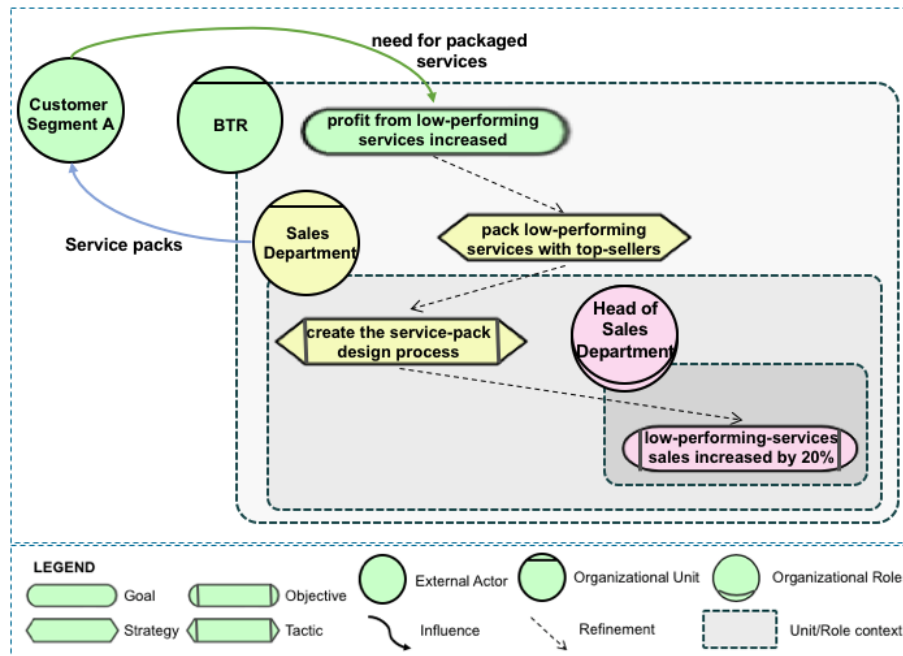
need for packaged services

Customer Segment A

BTR

profit from low-performing services increased

Sales Department

Service packs

pack low-performing services with top-sellers

create the service-pack design process

Head of Sales Department

low-performing-services sales increased by 20%

LEGEND

Goal

Objective

Strategy

Tactic

External Actor

Influence

Organizational Unit

Refinement

Organizational Role

Unit/Role context